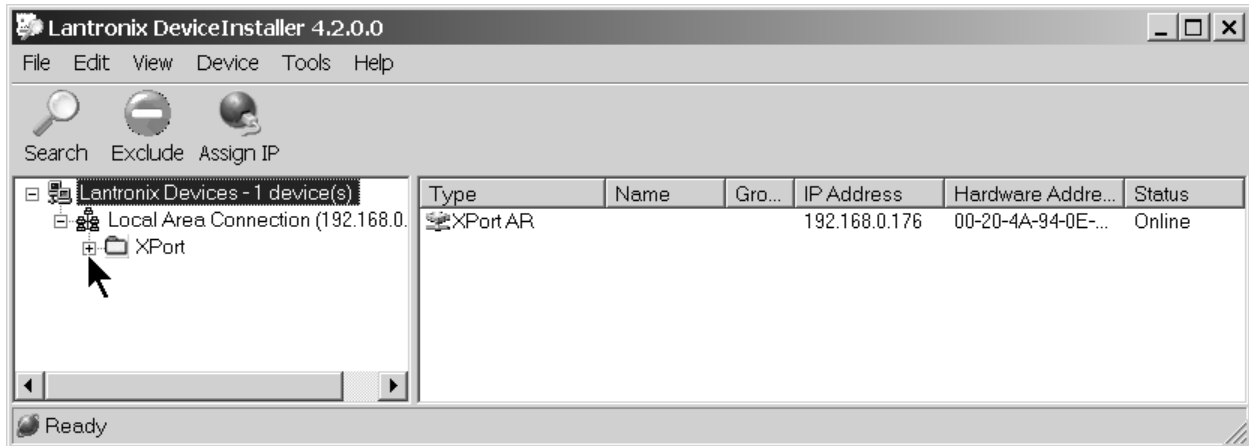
Lantronix DeviceInstaller 4.2.0.0

File Edit View Device Tools Help

Search Exclude Assign IP

Lantronix Devices - 1 device(s)
Local Area Connection (192.168.0.
XPort

| Type | Name | Gro... | IP Address | Hardware Addre... | Status |
|---|---|---|---|---|---|
| XPort AR | | | 192.168.0.176 | 00-20-4A-94-0E-... | Online |

Ready